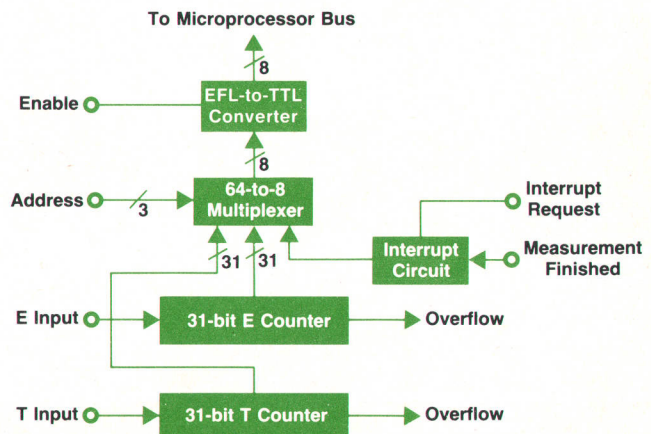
To Microprocessor Bus

8

Enable

EFL-to-TTL Converter

8

Address

3

64-to-8 Multiplexer

Interrupt Request

31

31

Interrupt Circuit

Measurement Finished

E Input

31-bit E Counter

Overflow

T Input

31-bit T Counter

Overflow